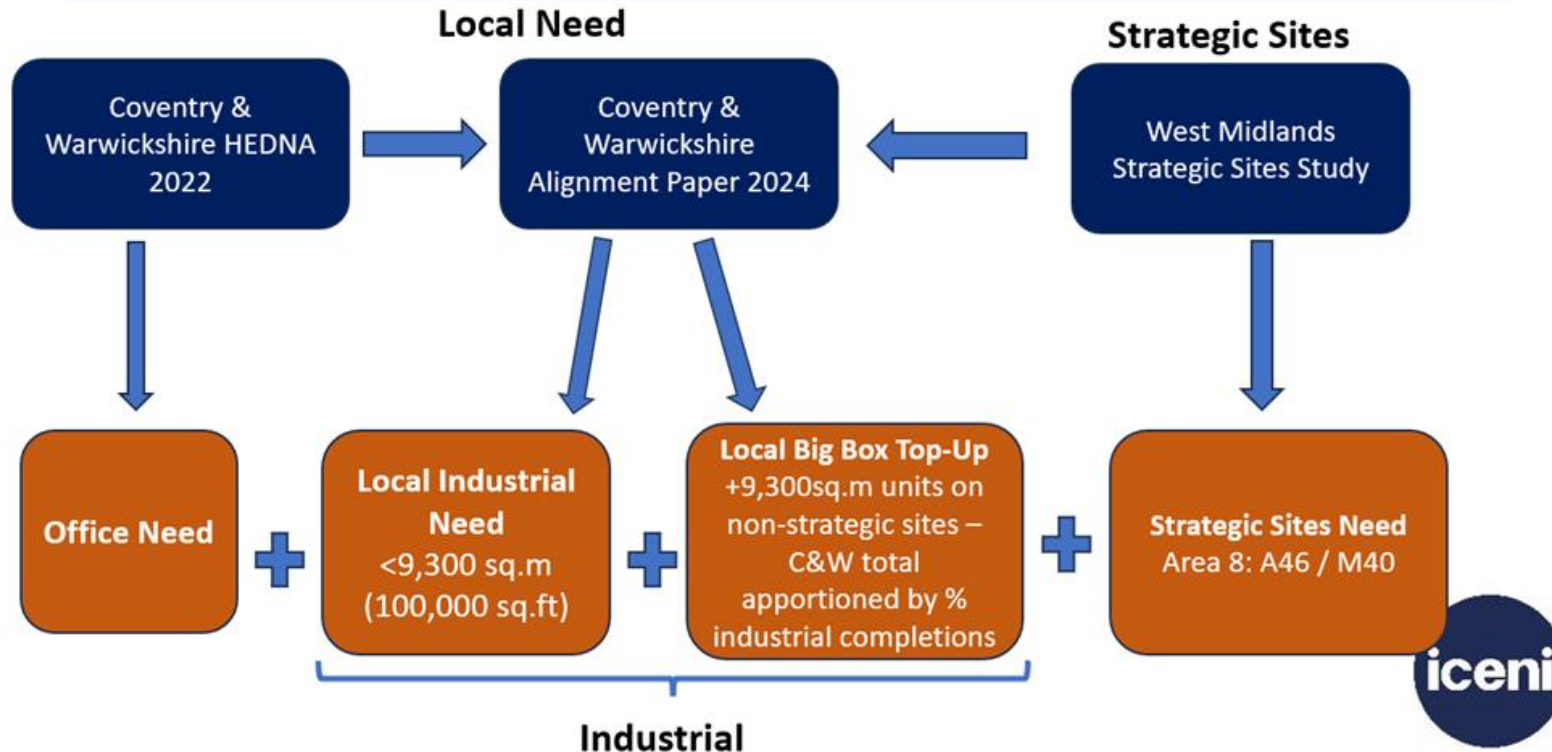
Local Need

Strategic Sites

Coventry & Warwickshire HEDNA 2022

Coventry & Warwickshire Alignment Paper 2024

West Midlands Strategic Sites Study

Office Need

+

Local Industrial Need
<9,300 sq.m
(100,000 sq.ft)

+

Local Big Box Top-Up
+9,300sq.m units on non-strategic sites – C&W total apportioned by % industrial completions

+

Strategic Sites Need
Area 8: A46 / M40

iceni

Industrial